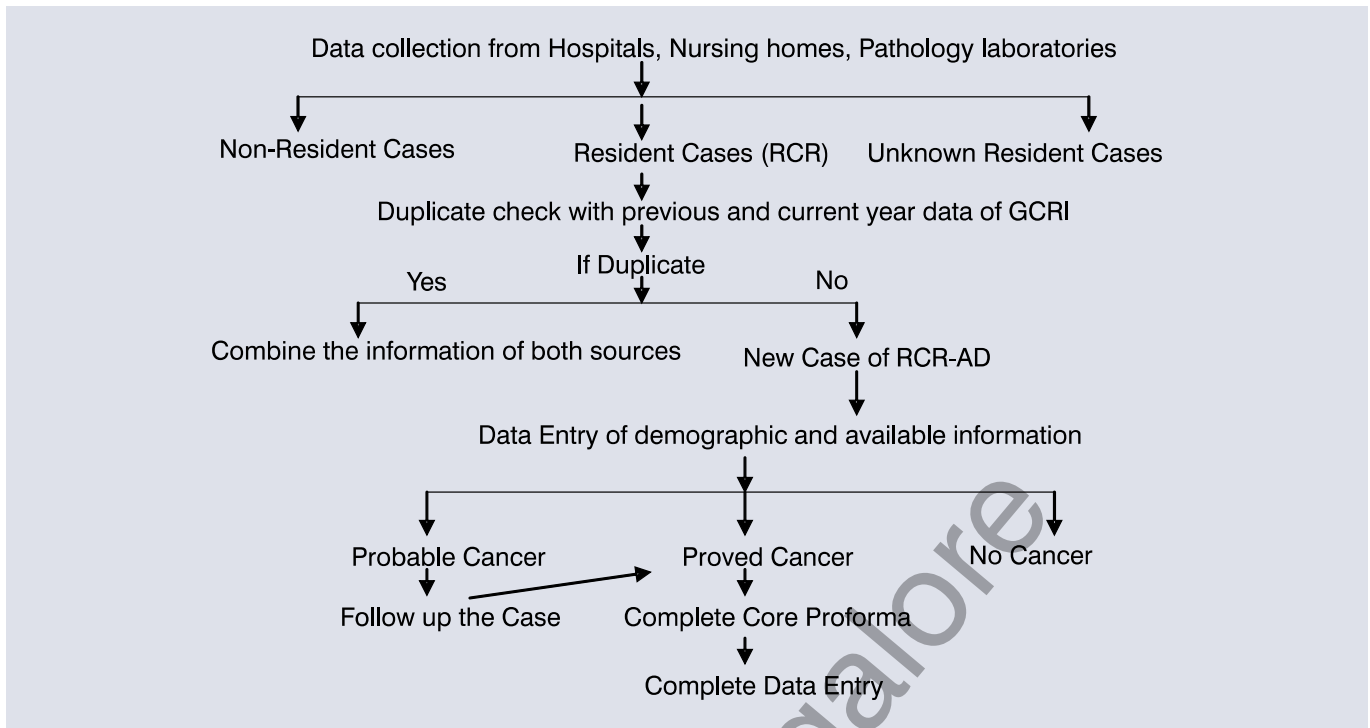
Data collection from Hospitals, Nursing homes, Pathology laboratories

Non-Resident Cases

Resident Cases (RCR)

Unknown Resident Cases

Duplicate check with previous and current year data of GCRI

If Duplicate

Yes

No

Combine the information of both sources

New Case of RCR-AD

Data Entry of demographic and available information

Probable Cancer

Proved Cancer

No Cancer

Follow up the Case

Complete Core Proforma

Complete Data Entry

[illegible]alore